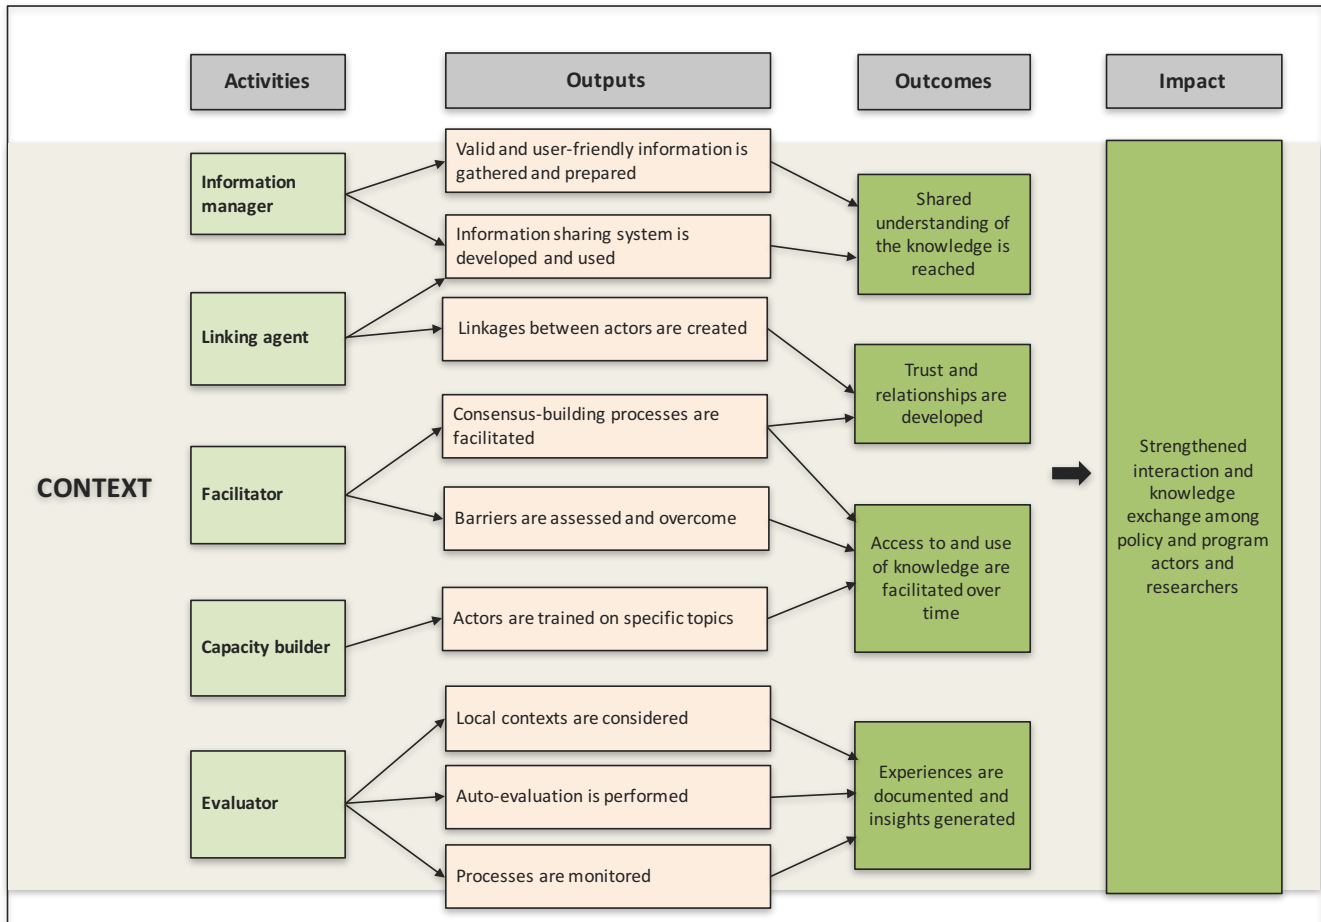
Activities

Outputs

Outcomes

Impact

CONTEXT

Information manager

Linking agent

Facilitator

Capacity builder

Evaluator

Valid and user-friendly information is gathered and prepared

Information sharing system is developed and used

Linkages between actors are created

Consensus-building processes are facilitated

Barriers are assessed and overcome

Actors are trained on specific topics

Local contexts are considered

Auto-evaluation is performed

Processes are monitored

Shared understanding of the knowledge is reached

Trust and relationships are developed

Access to and use of knowledge are facilitated over time

Experiences are documented and insights generated

Strengthened interaction and knowledge exchange among policy and program actors and researchers